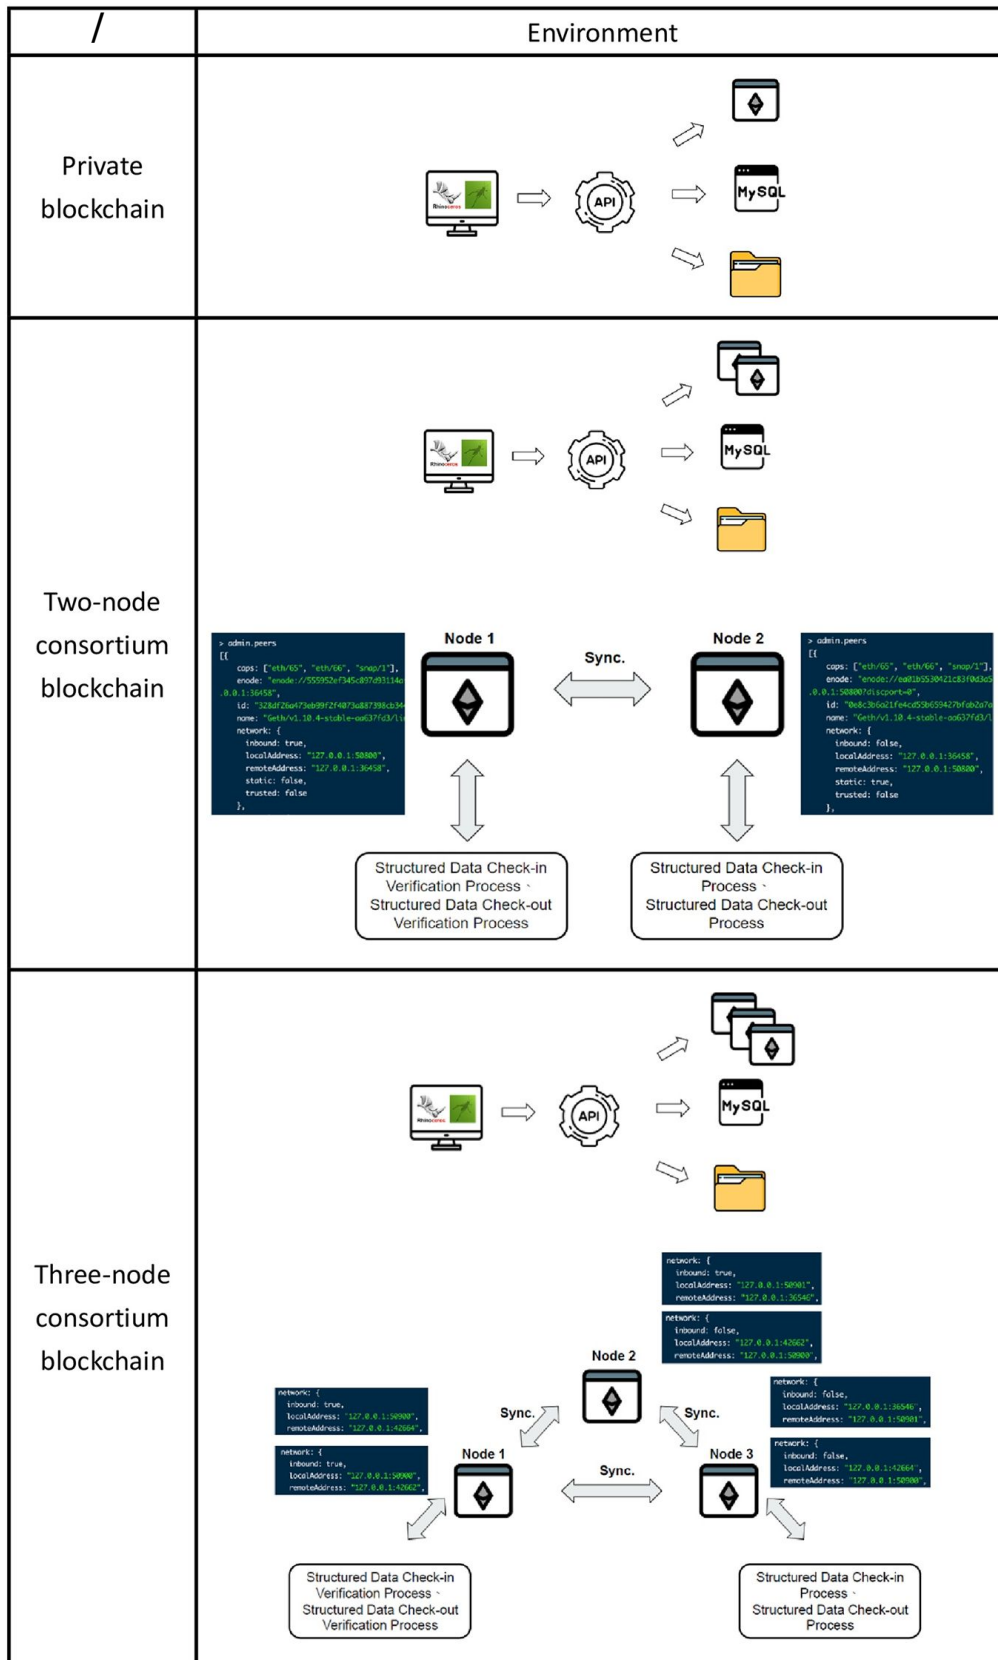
| / | Environment |
|---|---|
| Private blockchain | Rhinoceros API MySQL |
| Two-node consortium blockchain | Rhinoceros API MySQL<br>Node 1 Sync. Node 2<br>> admin.peers [{ caps: ["eth/65", "eth/66", "snap/1"], enode: "enode://555952ef345c897d93114a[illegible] .0.0.1:36458", id: "328df26a473eb99f2f4073a887398cb34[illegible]", name: "Geth/v1.10.4-stable-aa637fd3/li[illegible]", network: { inbound: true, localAddress: "127.0.0.1:50800", remoteAddress: "127.0.0.1:36458", static: false, trusted: false },<br>> admin.peers [{ caps: ["eth/65", "eth/66", "snap/1"], enode: "enode://ea01b5530421c83f0d3a5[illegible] .0.0.1:50800?discport=0", id: "0e8c3b6a21fe4cd55b659427bfab2a7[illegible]", name: "Geth/v1.10.4-stable-aa637fd3/l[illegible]", network: { inbound: false, localAddress: "127.0.0.1:36458", remoteAddress: "127.0.0.1:50800", static: true, trusted: false },<br>Structured Data Check-in Verification Process、Structured Data Check-out Verification Process<br>Structured Data Check-in Process、Structured Data Check-out Process |
| Three-node consortium blockchain | Rhinoceros API MySQL<br>network: { inbound: true, localAddress: "127.0.0.1:50901", remoteAddress: "127.0.0.1:36546",<br>network: { inbound: false, localAddress: "127.0.0.1:42662", remoteAddress: "127.0.0.1:50800",<br>Node 2<br>network: { inbound: true, localAddress: "127.0.0.1:50800", remoteAddress: "127.0.0.1:42664",<br>network: { inbound: true, localAddress: "127.0.0.1:50800", remoteAddress: "127.0.0.1:42662",<br>Sync. Sync.<br>network: { inbound: false, localAddress: "127.0.0.1:36546", remoteAddress: "127.0.0.1:50901",<br>network: { inbound: false, localAddress: "127.0.0.1:42664", remoteAddress: "127.0.0.1:50800",<br>Node 1 Sync. Node 3<br>Structured Data Check-in Verification Process、Structured Data Check-out Verification Process<br>Structured Data Check-in Process、Structured Data Check-out Process |